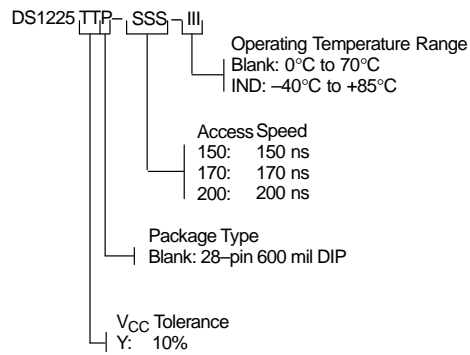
DS1225 TTP – SSS – III

Operating Temperature Range
Blank: 0°C to 70°C
IND: –40°C to +85°C

Access Speed
150: 150 ns
170: 170 ns
200: 200 ns

Package Type
Blank: 28–pin 600 mil DIP

$V_{CC}$ Tolerance
Y: 10%